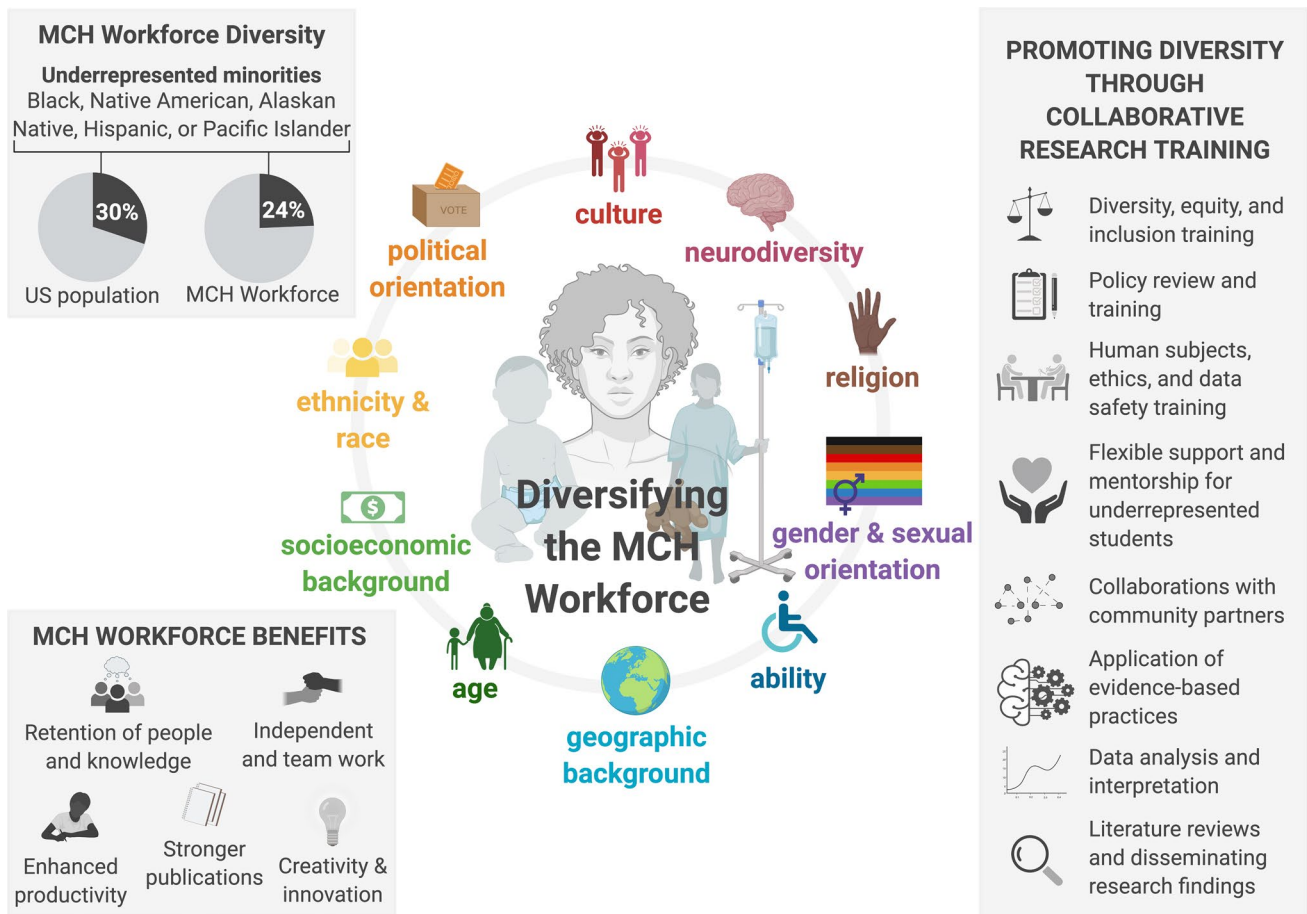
MCH Workforce Diversity

Underrepresented minorities
Black, Native American, Alaskan Native, Hispanic, or Pacific Islander

30%
US population

24%
MCH Workforce

VOTE

political orientation

culture

neurodiversity

religion

ethnicity & race

gender & sexual orientation

socioeconomic background

Diversifying the MCH Workforce

age

ability

geographic background

MCH WORKFORCE BENEFITS

Retention of people and knowledge

Independent and team work

Enhanced productivity

Stronger publications

Creativity & innovation

PROMOTING DIVERSITY THROUGH COLLABORATIVE RESEARCH TRAINING

Diversity, equity, and inclusion training

Policy review and training

Human subjects, ethics, and data safety training

Flexible support and mentorship for underrepresented students

Collaborations with community partners

Application of evidence-based practices

Data analysis and interpretation

Literature reviews and disseminating research findings